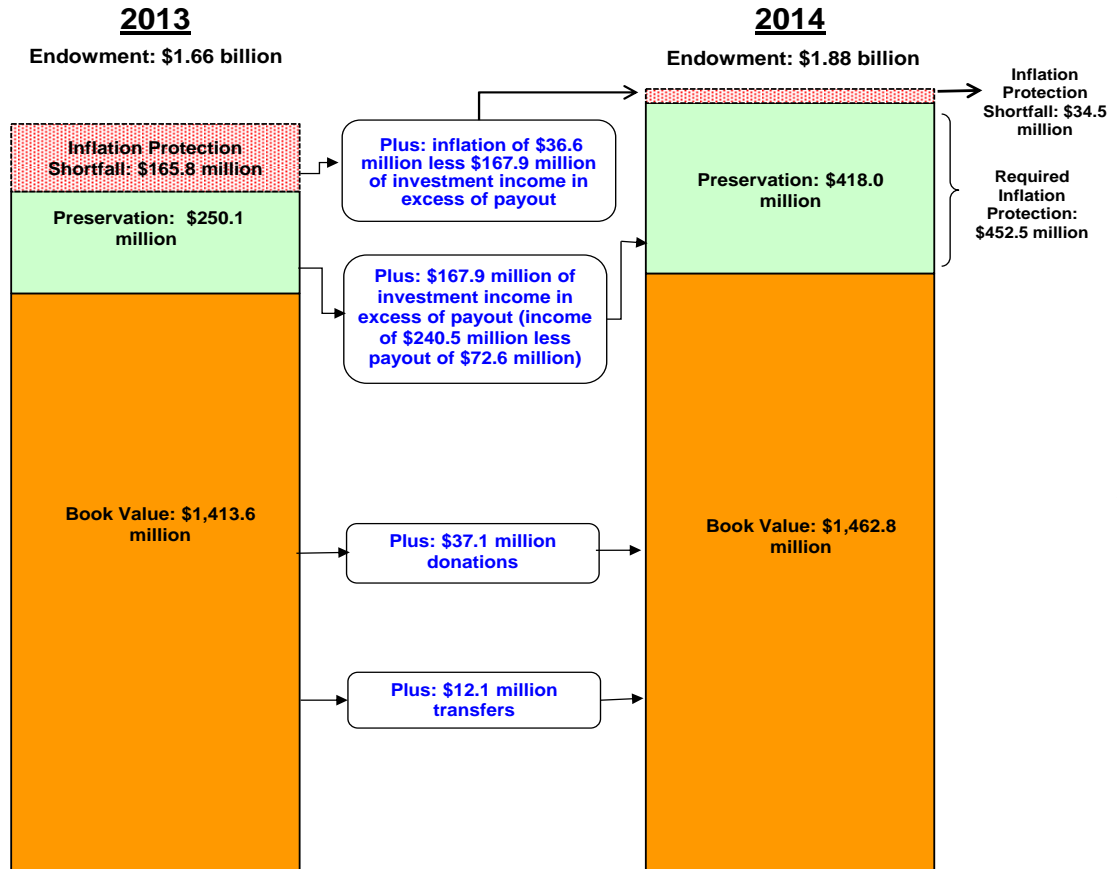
2013

Endowment: $1.66 billion

Inflation Protection Shortfall: $165.8 million

Preservation: $250.1 million

Book Value: $1,413.6 million

Plus: inflation of $36.6 million less $167.9 million of investment income in excess of payout

Plus: $167.9 million of investment income in excess of payout (income of $240.5 million less payout of $72.6 million)

Plus: $37.1 million donations

Plus: $12.1 million transfers

2014

Endowment: $1.88 billion

Inflation Protection Shortfall: $34.5 million

Preservation: $418.0 million

Required Inflation Protection: $452.5 million

Book Value: $1,462.8 million